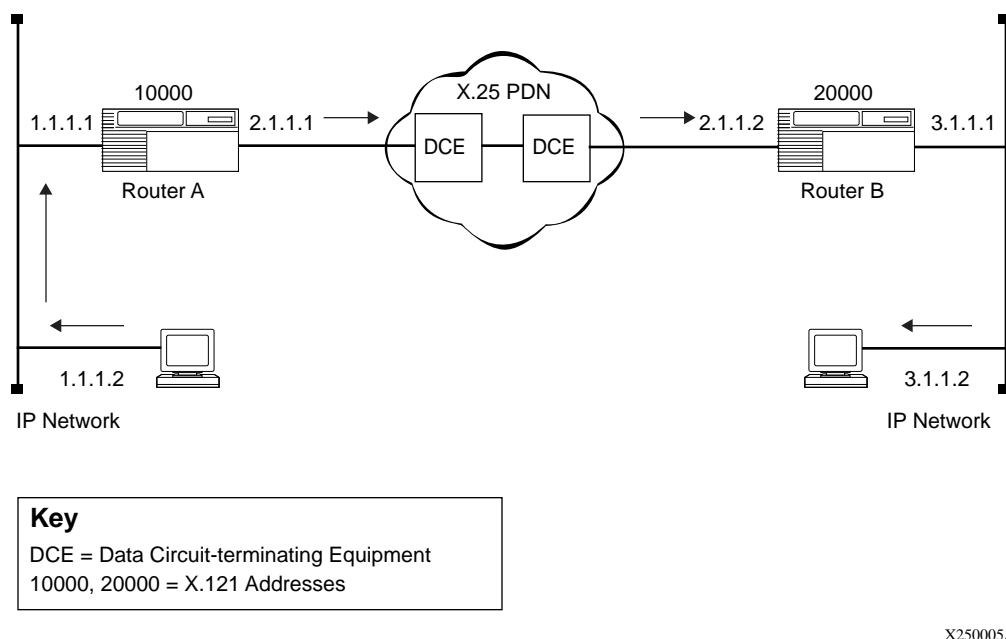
10000

1.1.1.1

2.1.1.1

X.25 PDN

DCE

DCE

2.1.1.2

20000

3.1.1.1

Router A

Router B

1.1.1.2

3.1.1.2

IP Network

IP Network

**Key**

DCE = Data Circuit-terminating Equipment

10000, 20000 = X.121 Addresses

X250005